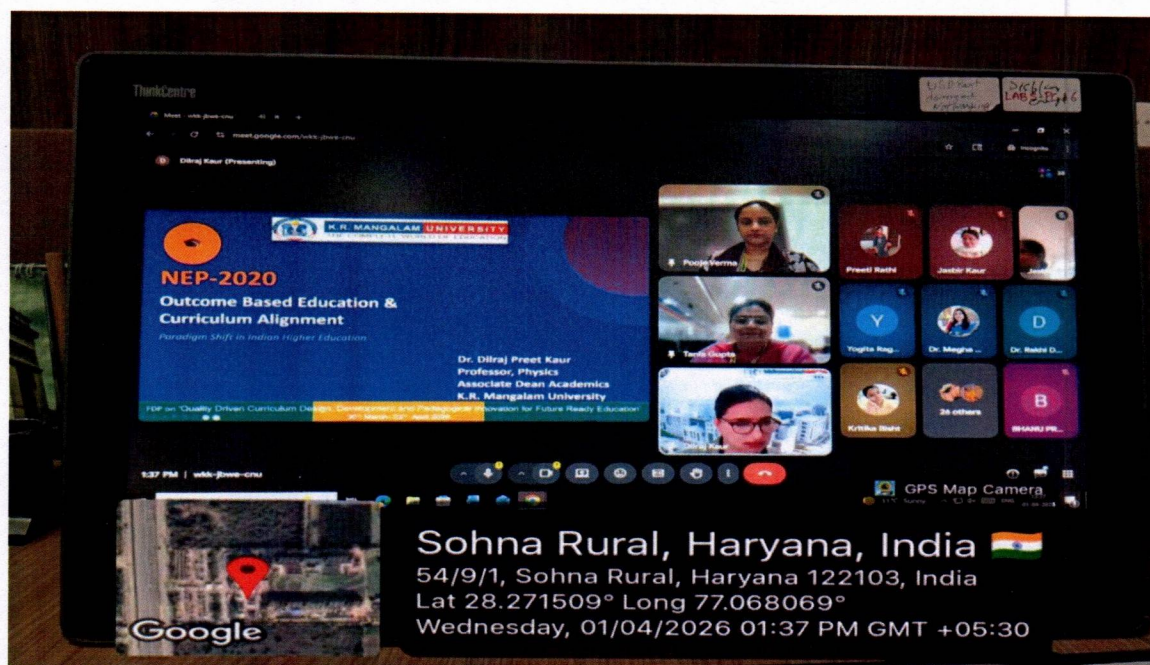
ThinkCentre

Meet - wkk-jbwe-cnu

meet.google.com/wkk-jbwe-cnu

Dilraj Kaur (Presenting)

K.R. MANGALAM UNIVERSITY

NEP-2020

Outcome Based Education & Curriculum Alignment

Paradigm Shift in Indian Higher Education

Dr. Dilraj Preet Kaur
Professor, Physics
Associate Dean Academics
K.R. Mangalam University

FDP on "Quality Driven Curriculum Design, Development and Pedagogical Innovation for Future Ready Education"

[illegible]

Pooja Verma

Preeti Rathi

Jasbir Kaur

Tania Gupta

Y

Yogita Rag...

Dr. Megha ...

D

Dr. Rakhi D...

Dilraj Kaur

Kritika Bisht

26 others

B

BHANU PR...

1:37 PM | wkk-jbwe-cnu

GPS Map Camera

Google

Sohna Rural, Haryana, India
54/9/1, Sohna Rural, Haryana 122103, India
Lat 28.271509° Long 77.068069°
Wednesday, 01/04/2026 01:37 PM GMT +05:30